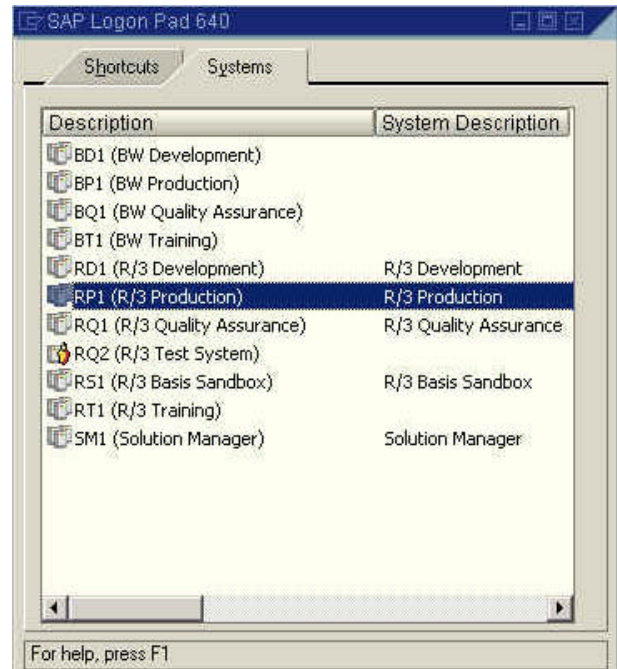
SAP Logon Pad 640

Shortcuts
Systems

| Description | System Description |
|---|---|
| BD1 (BW Development) | |
| BP1 (BW Production) | |
| BQ1 (BW Quality Assurance) | |
| BT1 (BW Training) | |
| RD1 (R/3 Development) | R/3 Development |
| RP1 (R/3 Production) | R/3 Production |
| RQ1 (R/3 Quality Assurance) | R/3 Quality Assurance |
| RQ2 (R/3 Test System) | |
| RS1 (R/3 Basis Sandbox) | R/3 Basis Sandbox |
| RT1 (R/3 Training) | |
| SM1 (Solution Manager) | Solution Manager |

For help, press F1